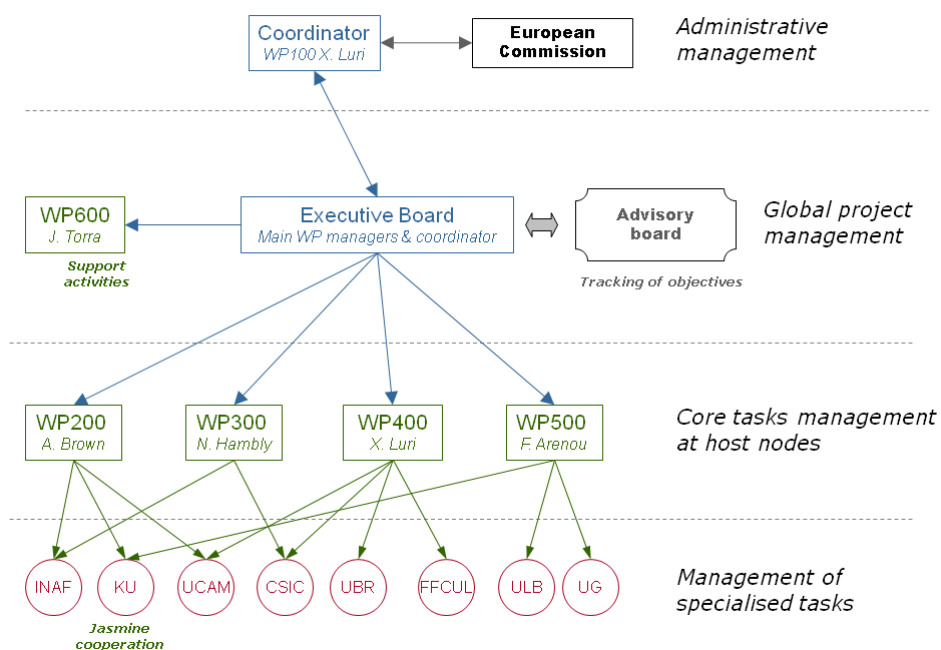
Coordinator
WP100 X. Luri

European Commission

Administrative management

WP600
J. Torra

Support activities

Executive Board
Main WP managers & coordinator

Advisory board

Tracking of objectives

Global project management

WP200
A. Brown

WP300
N. Hambly

WP400
X. Luri

WP500
F. Arenou

Core tasks management at host nodes

INAF

KU

UCAM

CSIC

UBR

FFCUL

ULB

UG

Jasmine cooperation

Management of specialised tasks